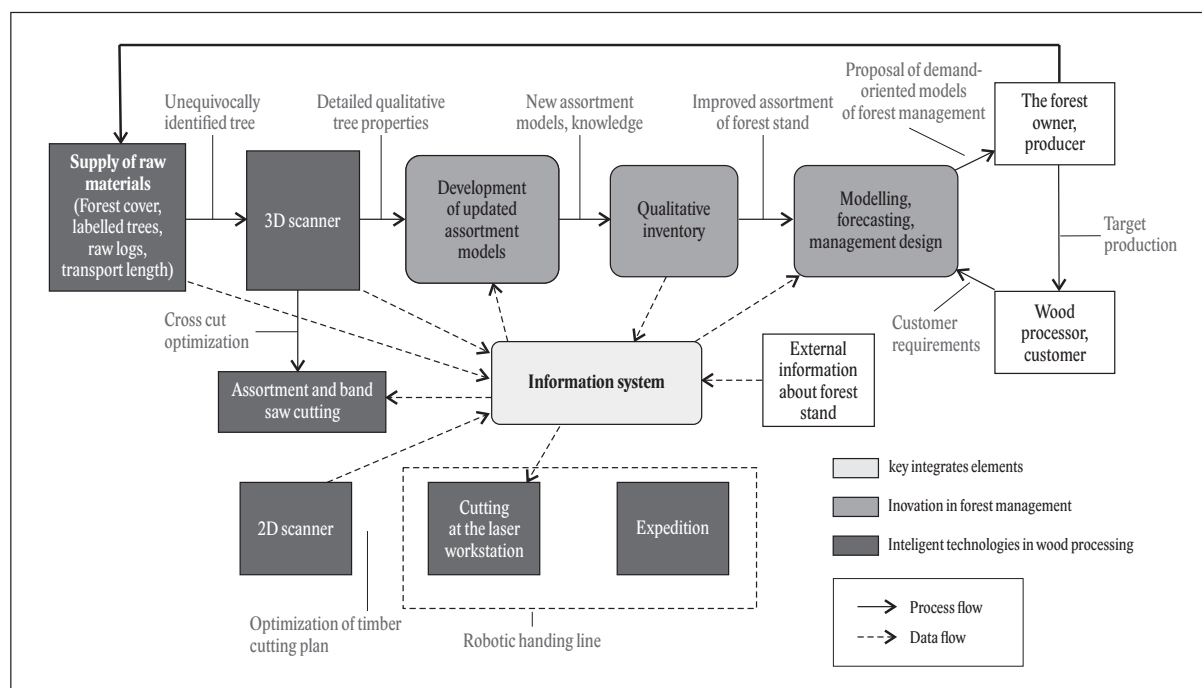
Unequivocally identified tree

Detailed qualitative tree properties

New assortment models, knowledge

Improved assortment of forest stand

Proposal of demand-oriented models of forest management

The forest owner, producer

Supply of raw materials (Forest cover, labelled trees, raw logs, transport length)

3D scanner

Development of updated assortment models

Qualitative inventory

Modelling, forecasting, management design

Target production

Wood processor, customer

Customer requirements

Cross cut optimization

Information system

External information about forest stand

Assortment and band saw cutting

2D scanner

Cutting at the laser workstation

Expedition

key integrates elements

Inovation in forest management

Inteligent technologies in wood processing

Process flow

Data flow

Optimization of timber cutting plan

Robotic handing line